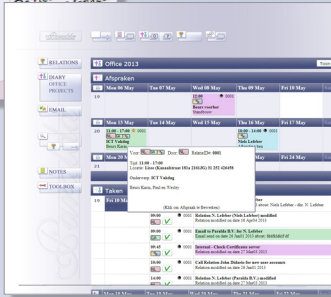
RELATIONS

DIARY
OFFICE
PROJECTS

EMAIL

NOTES

TOOLBOX

Office 2013

Afspraken

| | Mon 06 May | Tue 07 May | Wed 08 May | Thu 09 May | Fri 10 May |
|---|---|---|---|---|---|
| 19 | | | 12:00 Beurs voorbeeld | | |

| | Mon 13 May | Tue 14 May | Wed 15 May | Thu 16 May | Fri 17 May |
|---|---|---|---|---|---|
| 20 | 11:00 - 17:00 0001 ICT Valuing | | | 10:00 - 14:00 Niels Lebber | |

Voor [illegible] Door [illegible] Relatie(Dr - 0001)

Tijd: 11:00 - 17:00
Locatie: Lisse (Kanaalstraat 181a 2161JG) M 252 426458

Onderwerp: ICT Valuing

Beurs Kassa, Paul en Wesley

(Klik om Afspraak te Bewerken)

Taken

Wed 1

00:00 0001 Relation N. Lebber (Niels Lebber) modified
Relation modified on date 08 April 2013

00:00 0001 Email to Portfolio B.V. for N. Lebber

00:45 0001 Internal - Check Certificates server

00:00 0001 Call Relation John Dekerle for new user accounts

00:00 0001 Relation N. Lebber (Portfolio B.V.) modified

00:00 0001 Relation N. Lebber (Niels Lebber) modified

Mon 13 May | Tue 14 May | Wed 15 May | Thu 16 May | Fri 17 May